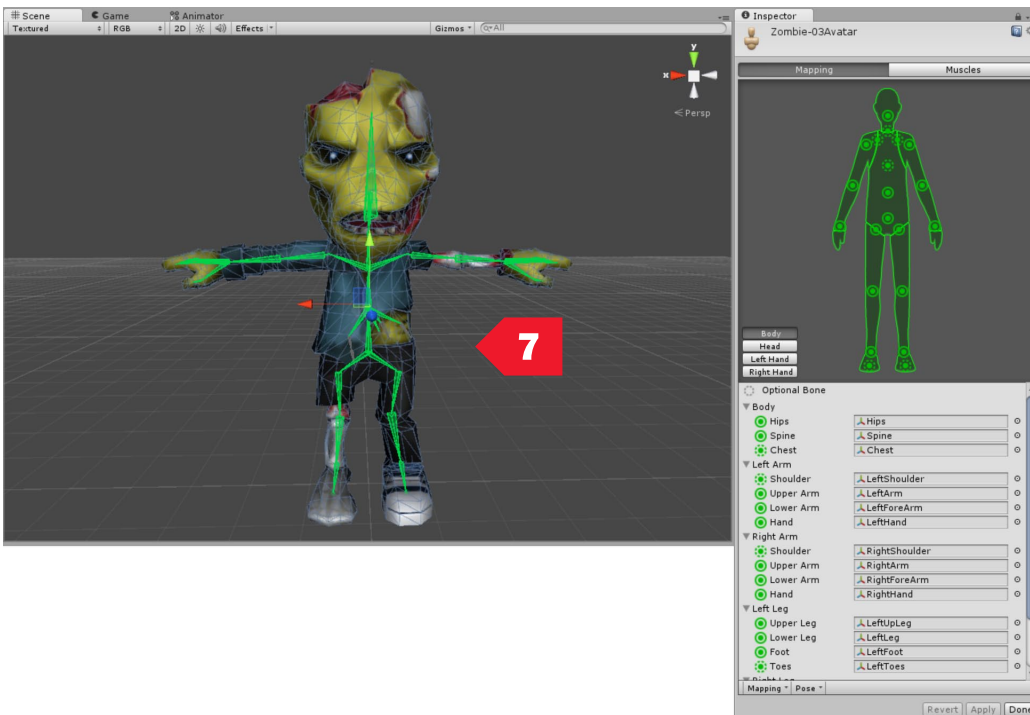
Scene Game Animator
Textured RGB 2D Effects Gizmos All
y
x
Persp
7
Inspector
Zombie-03Avatar
Mapping Muscles
Body
Head
Left Hand
Right Hand
Optional Bone
▼Body
Hips Hips
Spine Spine
Chest Chest
▼Left Arm
Shoulder LeftShoulder
Upper Arm LeftArm
Lower Arm LeftForeArm
Hand LeftHand
▼Right Arm
Shoulder RightShoulder
Upper Arm RightArm
Lower Arm RightForeArm
Hand RightHand
▼Left Leg
Upper Leg LeftUpLeg
Lower Leg LeftLeg
Foot LeftFoot
Toes LeftToes
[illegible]
Mapping Pose
Revert Apply Done